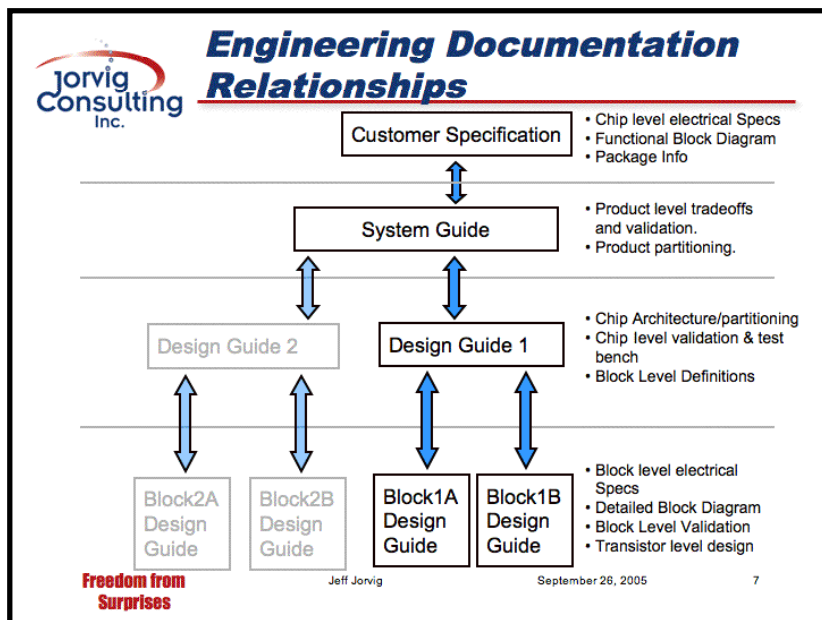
Jorvig Consulting Inc.

Engineering Documentation Relationships

Customer Specification

• Chip level electrical Specs
• Functional Block Diagram
• Package Info

System Guide

• Product level tradeoffs and validation.
• Product partitioning.

Design Guide 2

Design Guide 1

• Chip Architecture/partitioning
• Chip level validation & test bench
• Block Level Definitions

Block2A Design Guide

Block2B Design Guide

Block1A Design Guide

Block1B Design Guide

• Block level electrical Specs
• Detailed Block Diagram
• Block Level Validation
• Transistor level design

Freedom from Surprises

Jeff Jorvig

September 26, 2005

7